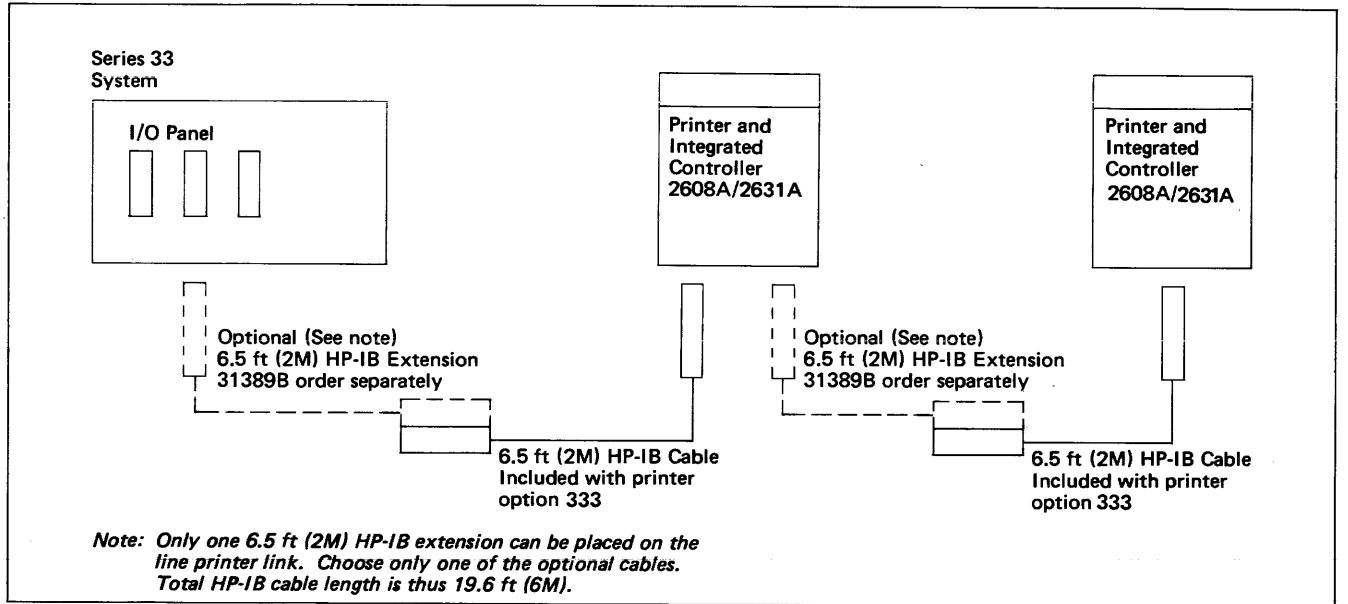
Series 33
System

I/O Panel

Printer and Integrated Controller 2608A/2631A

Printer and Integrated Controller 2608A/2631A

Optional (See note)
6.5 ft (2M) HP-IB Extension
31389B order separately

6.5 ft (2M) HP-IB Cable
Included with printer
option 333

Optional (See note)
6.5 ft (2M) HP-IB Extension
31389B order separately

6.5 ft (2M) HP-IB Cable
Included with printer
option 333

Note: Only one 6.5 ft (2M) HP-IB extension can be placed on the line printer link. Choose only one of the optional cables. Total HP-IB cable length is thus 19.6 ft (6M).